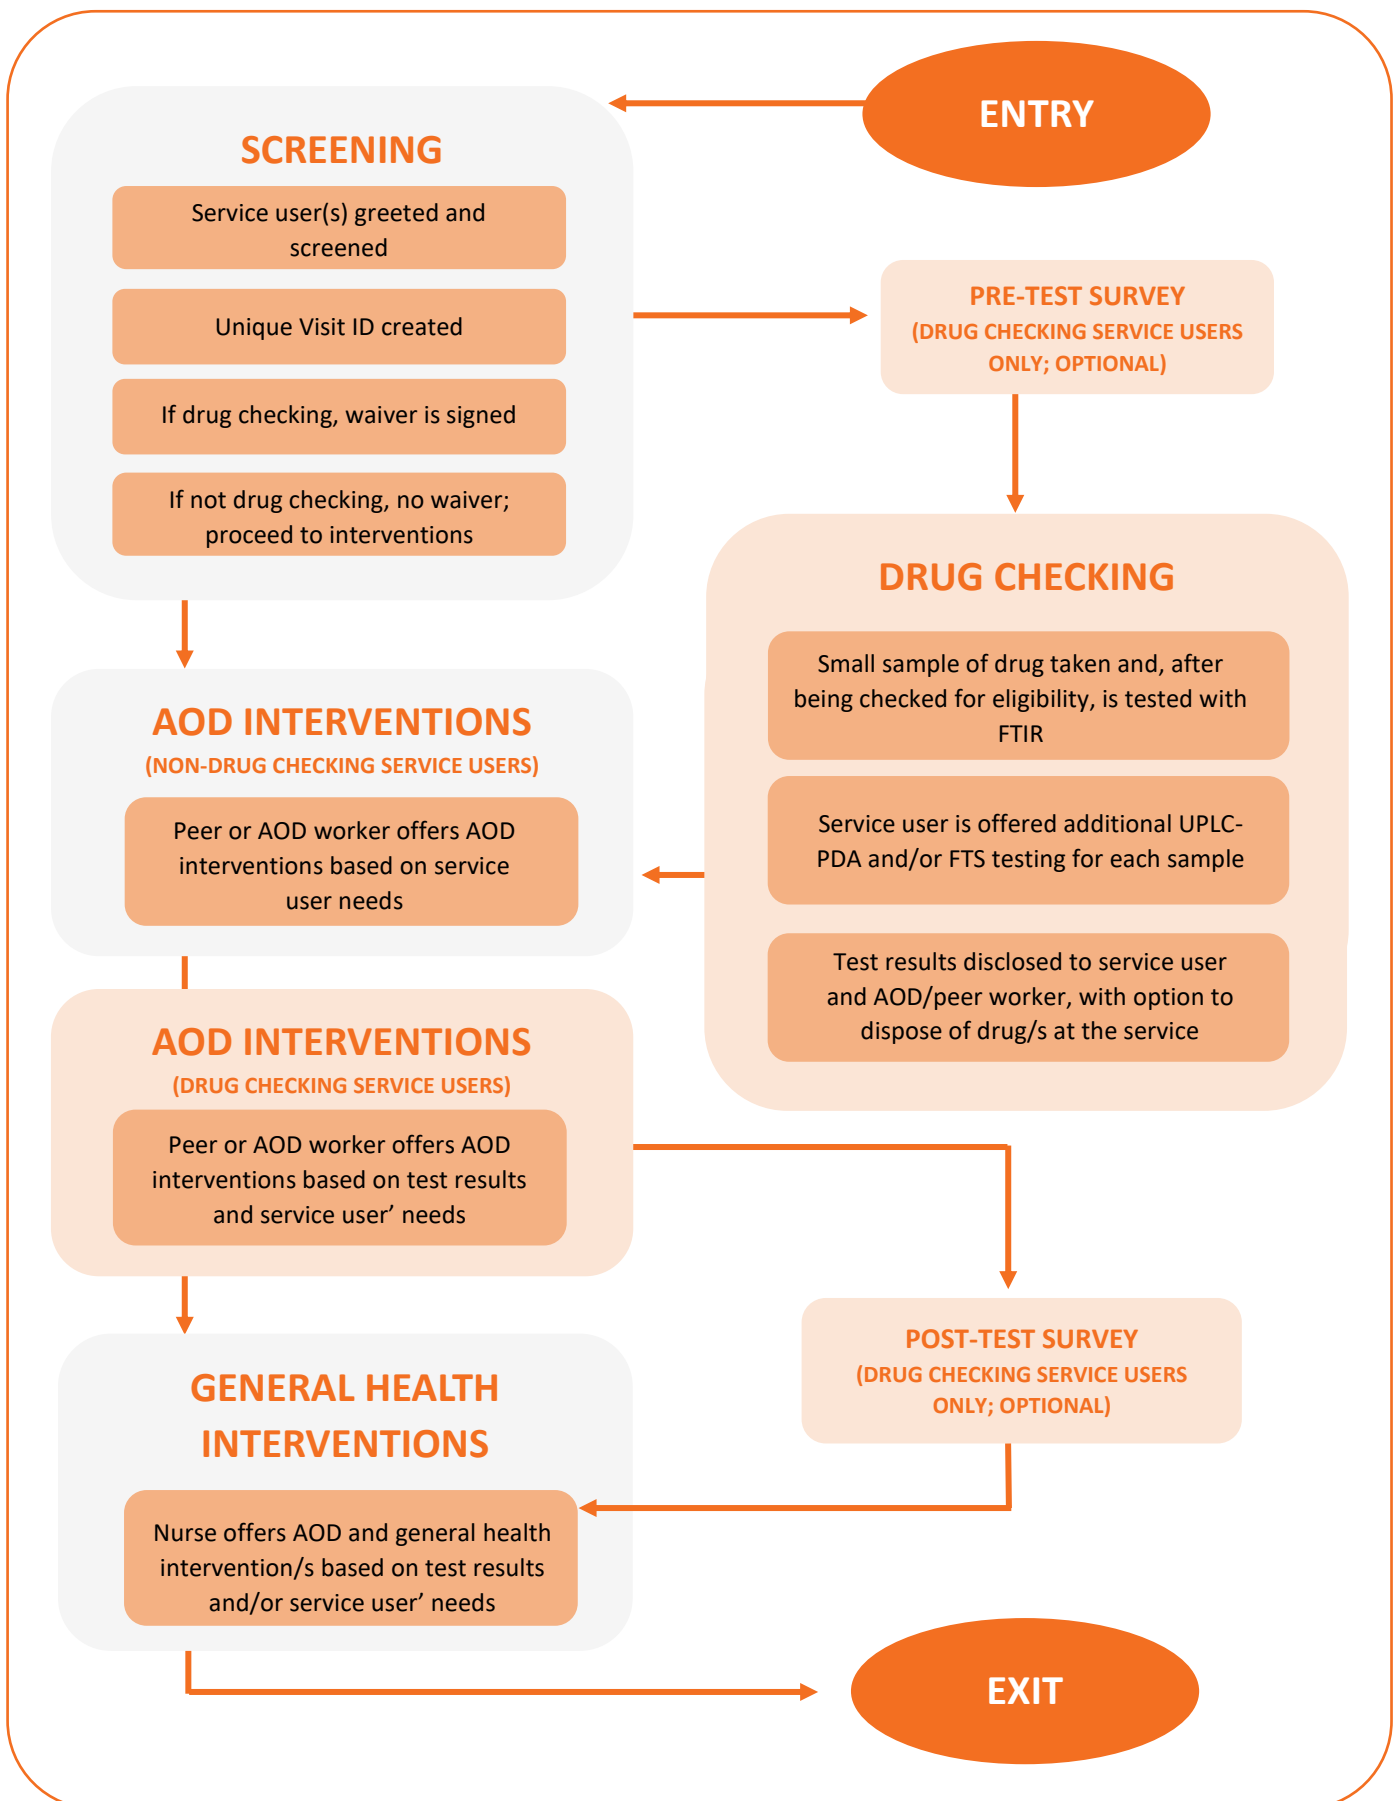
ENTRY

SCREENING

Service user(s) greeted and screened

Unique Visit ID created

If drug checking, waiver is signed

If not drug checking, no waiver; proceed to interventions

PRE-TEST SURVEY
(DRUG CHECKING SERVICE USERS ONLY; OPTIONAL)

DRUG CHECKING

Small sample of drug taken and, after being checked for eligibility, is tested with FTIR

Service user is offered additional UPLC-PDA and/or FTS testing for each sample

Test results disclosed to service user and AOD/peer worker, with option to dispose of drug/s at the service

AOD INTERVENTIONS
(NON-DRUG CHECKING SERVICE USERS)

Peer or AOD worker offers AOD interventions based on service user needs

AOD INTERVENTIONS
(DRUG CHECKING SERVICE USERS)

Peer or AOD worker offers AOD interventions based on test results and service user' needs

POST-TEST SURVEY
(DRUG CHECKING SERVICE USERS ONLY; OPTIONAL)

GENERAL HEALTH INTERVENTIONS

Nurse offers AOD and general health intervention/s based on test results and/or service user' needs

EXIT